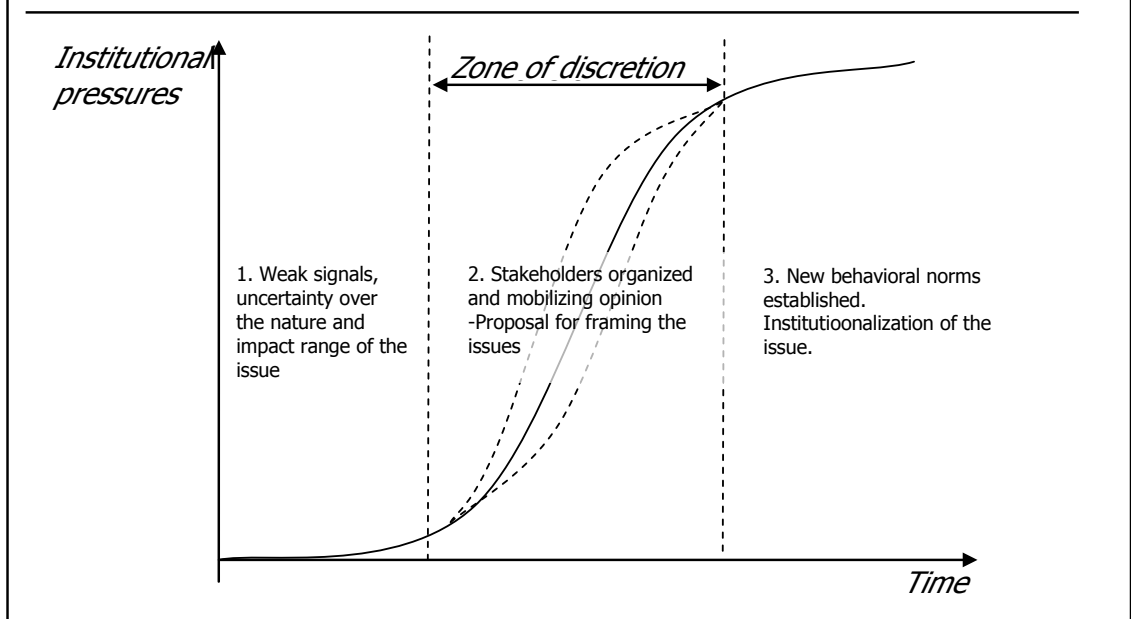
Institutional pressures

Zone of discretion

1. Weak signals, uncertainty over the nature and impact range of the issue

2. Stakeholders organized and mobilizing opinion -Proposal for framing the issues

3. New behavioral norms established. Institutioonalization of the issue.

Time